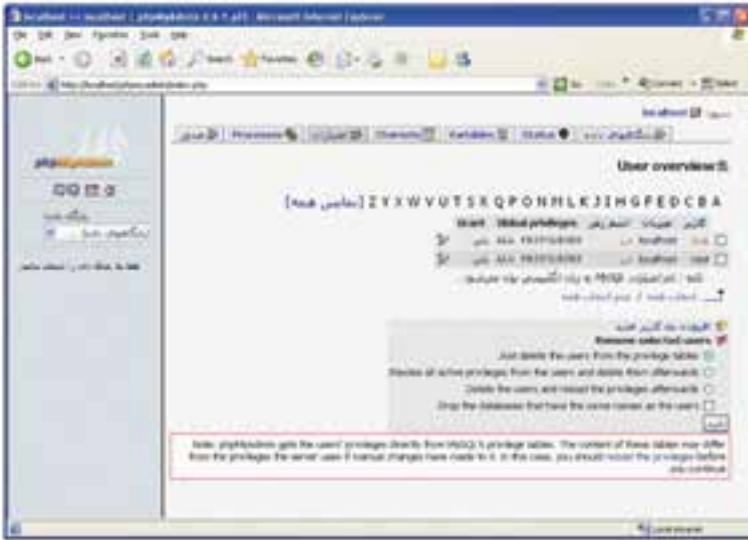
localhost / localhost | phpMyAdmin 2.6.1-pl3 - Microsoft Internet Explorer

File Edit View Favorites Tools Help

Back Search Favorites

Address http://localhost/phpmyadmin/index.php

Go Links

localhost

Processes Variables Status

User overview

A B C D E F G H I J K L M N O P Q R S T U V W X Y Z [نمایش همه]

| | | | | Global privileges | Grant | |
|---|---|---|---|---|---|---|
| ☐ | root | localhost | | ALL PRIVILEGES | بلی | |
| ☐ | root | localhost | | ALL PRIVILEGES | بلی | |

Remove selected users

Just delete the users from the privilege tables.

Revoke all active privileges from the users and delete them afterwards.

Delete the users and reload the privileges afterwards.

Drop the databases that have the same names as the users.

Note: phpMyAdmin gets the users' privileges directly from MySQL's privilege tables. The content of these tables may differ from the privileges the server uses if manual changes have made to it. In this case, you should reload the privileges before you continue.

phpMyAdmin

Local intranet